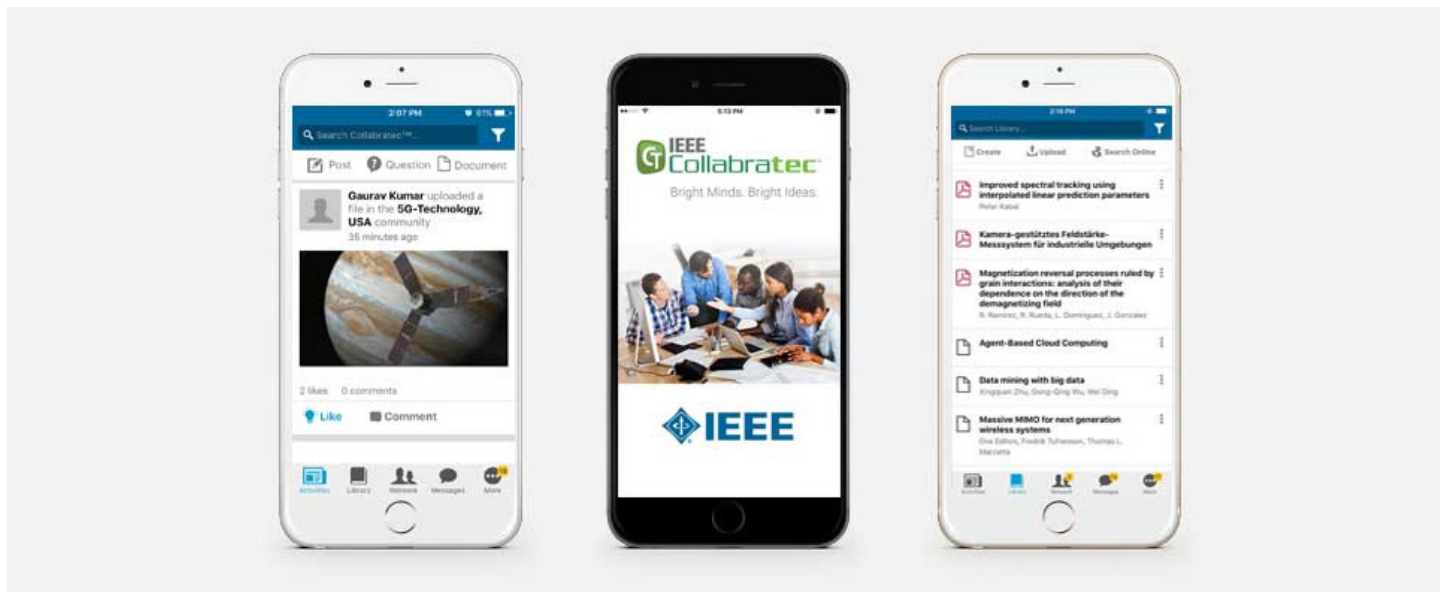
2:07 PM 61%

Search Collabratec™...

Post Question Document

Gaurav Kumar uploaded a file in the 5G-Technology, USA community
35 minutes ago

2 likes 0 comments

Like Comment

Activities Library Network Messages More

5:13 PM

IEEE Collabratec™

Bright Minds. Bright Ideas.

IEEE

2:18 PM

Search Library...

Create Upload Search Online

Improved spectral tracking using interpolated linear prediction parameters
Peter Kabal

Kamera-gestütztes Feldstärke-Messsystem für industrielle Umgebungen

Magnetization reversal processes ruled by grain interactions: analysis of their dependence on the direction of the demagnetizing field
R. Ramirez, R. Rueda, L. Dominguez, J. Gonzalez

Agent-Based Cloud Computing

Data mining with big data
Xingquan Zhu, Gong-Qing Wu, Wei Ding

Massive MIMO for next generation wireless systems
Ove Edfors, Fredrik Tufvesson, Thomas L. Marzetta

Activities Library Network Messages More